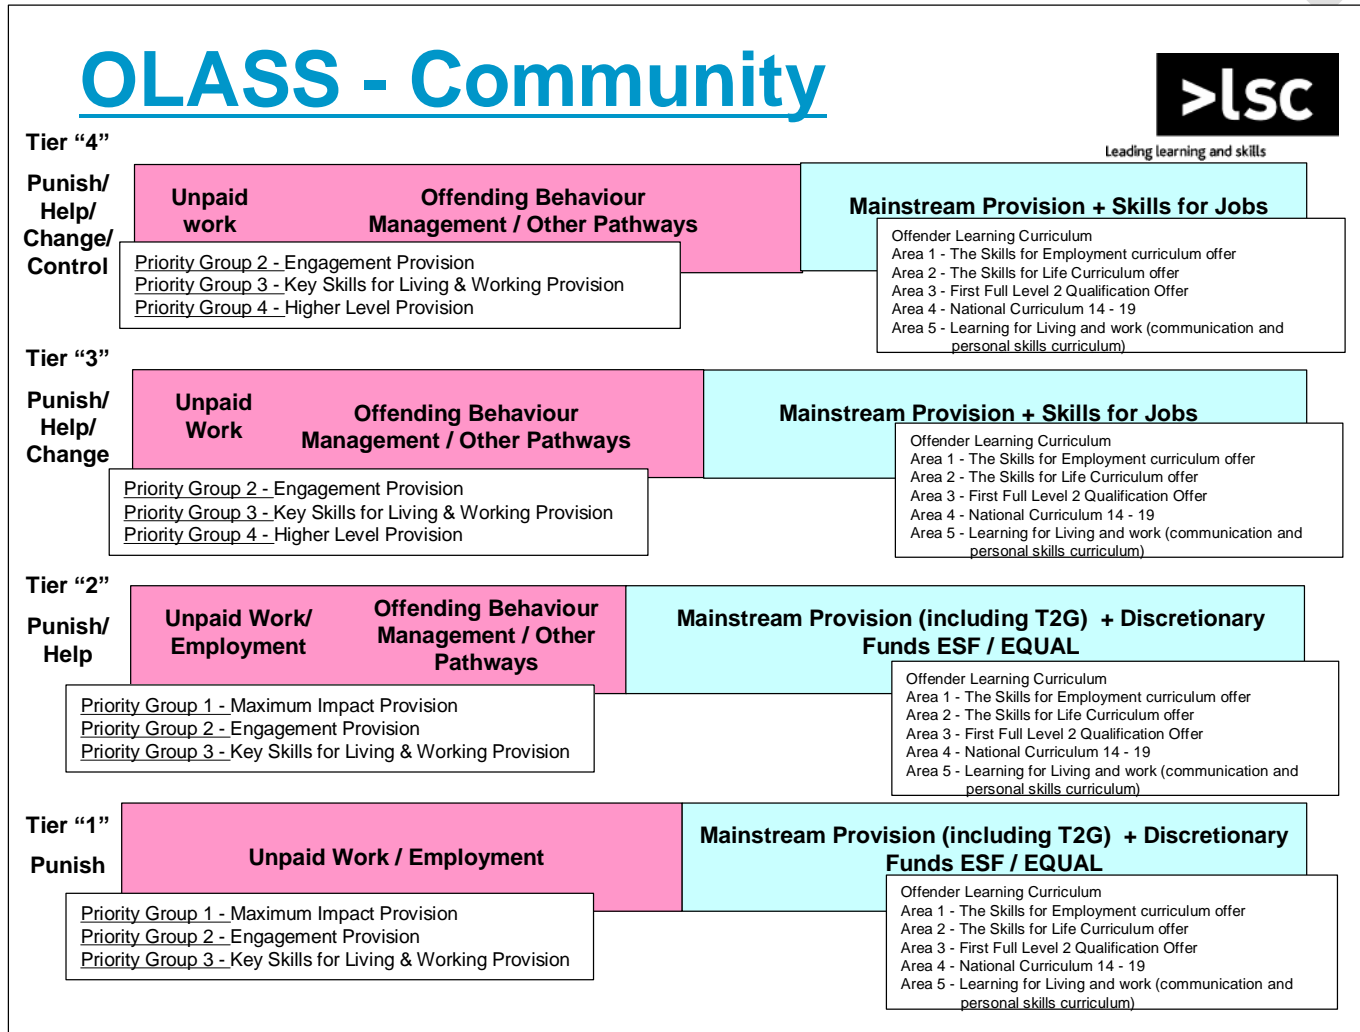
OLASS - Community

>lsc
Leading learning and skills

Tier “4”

Punish/ Help/ Change/ Control

Unpaid work

Offending Behaviour Management / Other Pathways

Mainstream Provision + Skills for Jobs

Priority Group 2 - Engagement Provision
Priority Group 3 - Key Skills for Living & Working Provision
Priority Group 4 - Higher Level Provision

Offender Learning Curriculum
Area 1 - The Skills for Employment curriculum offer
Area 2 - The Skills for Life Curriculum offer
Area 3 - First Full Level 2 Qualification Offer
Area 4 - National Curriculum 14 - 19
Area 5 - Learning for Living and work (communication and personal skills curriculum)

Tier “3”

Punish/ Help/ Change

Unpaid Work

Offending Behaviour Management / Other Pathways

Mainstream Provision + Skills for Jobs

Priority Group 2 - Engagement Provision
Priority Group 3 - Key Skills for Living & Working Provision
Priority Group 4 - Higher Level Provision

Offender Learning Curriculum
Area 1 - The Skills for Employment curriculum offer
Area 2 - The Skills for Life Curriculum offer
Area 3 - First Full Level 2 Qualification Offer
Area 4 - National Curriculum 14 - 19
Area 5 - Learning for Living and work (communication and personal skills curriculum)

Tier “2”

Punish/ Help

Unpaid Work/ Employment

Offending Behaviour Management / Other Pathways

Mainstream Provision (including T2G) + Discretionary Funds ESF / EQUAL

Priority Group 1 - Maximum Impact Provision
Priority Group 2 - Engagement Provision
Priority Group 3 - Key Skills for Living & Working Provision

Offender Learning Curriculum
Area 1 - The Skills for Employment curriculum offer
Area 2 - The Skills for Life Curriculum offer
Area 3 - First Full Level 2 Qualification Offer
Area 4 - National Curriculum 14 - 19
Area 5 - Learning for Living and work (communication and personal skills curriculum)

Tier “1”

Punish

Unpaid Work / Employment

Mainstream Provision (including T2G) + Discretionary Funds ESF / EQUAL

Priority Group 1 - Maximum Impact Provision
Priority Group 2 - Engagement Provision
Priority Group 3 - Key Skills for Living & Working Provision

Offender Learning Curriculum
Area 1 - The Skills for Employment curriculum offer
Area 2 - The Skills for Life Curriculum offer
Area 3 - First Full Level 2 Qualification Offer
Area 4 - National Curriculum 14 - 19
Area 5 - Learning for Living and work (communication and personal skills curriculum)